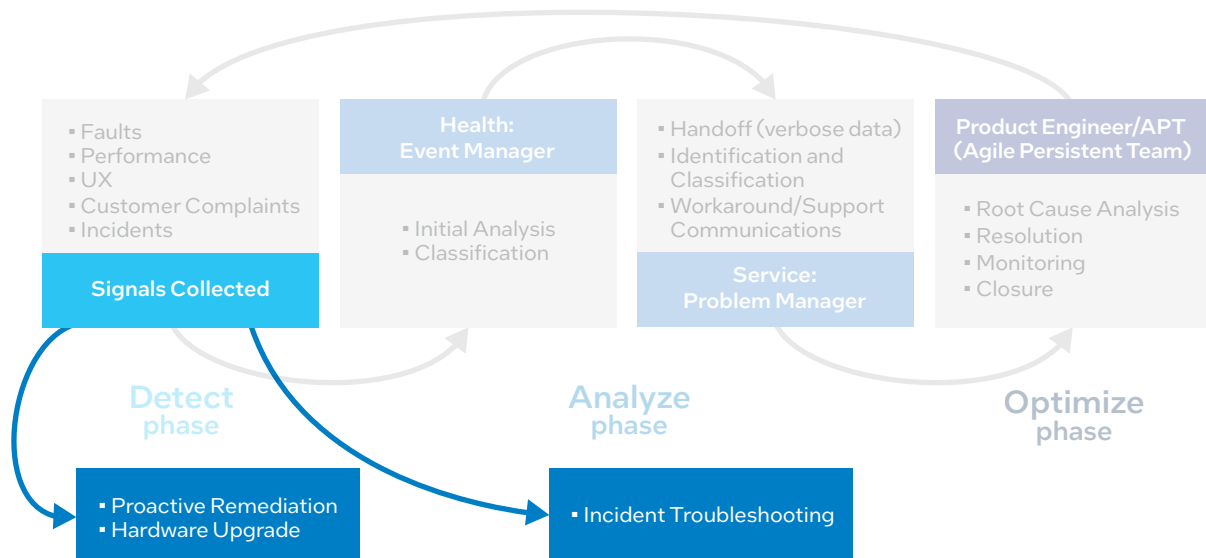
▪ Faults
▪ Performance
▪ UX
▪ Customer Complaints
▪ Incidents

Signals Collected

Health:
Event Manager

▪ Initial Analysis
▪ Classification

▪ Handoff (verbose data)
▪ Identification and Classification
▪ Workaround/Support Communications

Service:
Problem Manager

Product Engineer/APT
(Agile Persistent Team)

▪ Root Cause Analysis
▪ Resolution
▪ Monitoring
▪ Closure

Detect
phase

Analyze
phase

Optimize
phase

▪ Proactive Remediation
▪ Hardware Upgrade

▪ Incident Troubleshooting